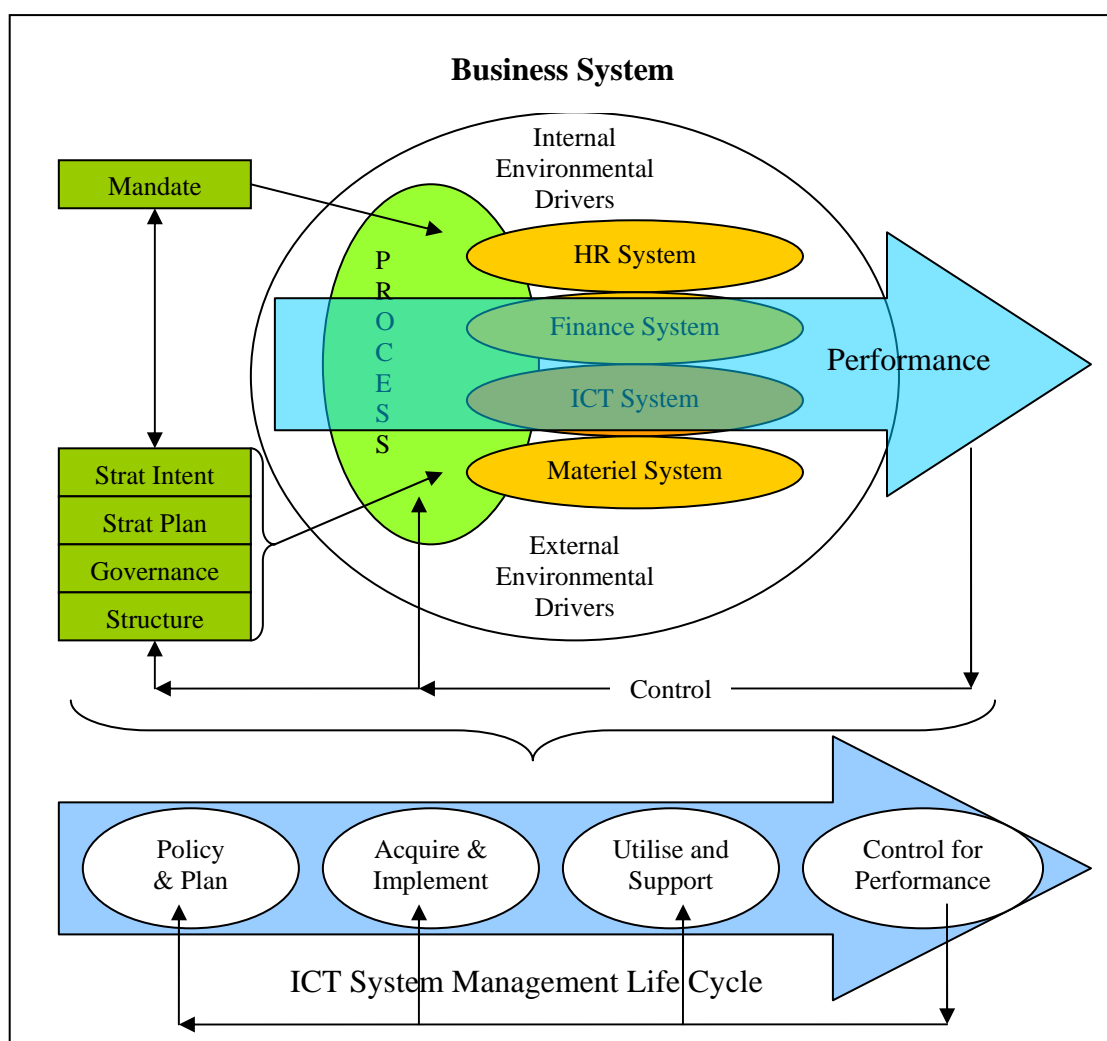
Business System

Mandate

Internal Environmental Drivers

PROCESS

HR System

Finance System

Performance

ICT System

Materiel System

Strat Intent

Strat Plan

Governance

Structure

External Environmental Drivers

Control

Policy & Plan

Acquire & Implement

Utilise and Support

Control for Performance

ICT System Management Life Cycle